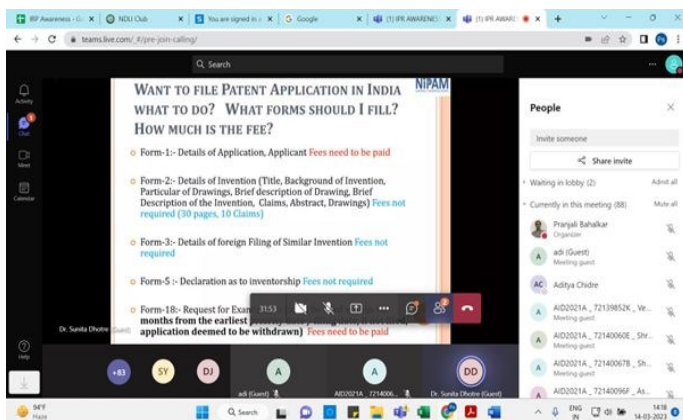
IRF Awareness - G ×  NDLI Club ×  You are signed in ×  Google ×  (1) IPR AWARENE ×  (1) IPR AWARE ×  +

teams.live.com/_#/pre-join-calling/

Search

Activity
Chat
Meet
Calendar
Help

WANT TO FILE PATENT APPLICATION IN INDIA WHAT TO DO? WHAT FORMS SHOULD I FILL? HOW MUCH IS THE FEE?

NIPAM

Form-1:- Details of Application, Applicant Fees need to be paid

Form-2:- Details of Invention (Title, Background of Invention, Particular of Drawings, Brief description of Drawing, Brief Description of the Invention, Claims, Abstract, Drawings) Fees not required (30 pages, 10 Claims)

Form-3:- Details of foreign Filing of Similar Invention Fees not required

Form-5 :- Declaration as to inventorship Fees not required

Form-18:- Request for Exa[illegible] months from the earliest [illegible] application deemed to be withdrawn) Fees need to be paid

31:53

Dr. Sunita Dhotre (Guest)

+83  SY  DJ  A  A  DD

adi (Guest)  AID2021A _7214006...  Dr. Sunita Dhotre (Guest)

People

Invite someone

Share invite

Waiting in lobby (2)  Admit all

Currently in this meeting (88)  Mute all

Pranjali Bahalkar
Organizer

adi (Guest)
Meeting guest

AC Aditya Chidre

AID2021A _72139852K _ Ve...
Meeting guest

AID2021A _72140060E _ Shr...
Meeting guest

AID2021A _72140067B _ Sh...
Meeting guest

AID2021A _72140096F _ As...
Meeting guest

54°F
Haze

Search

ENG IN  14:18  14-03-2023